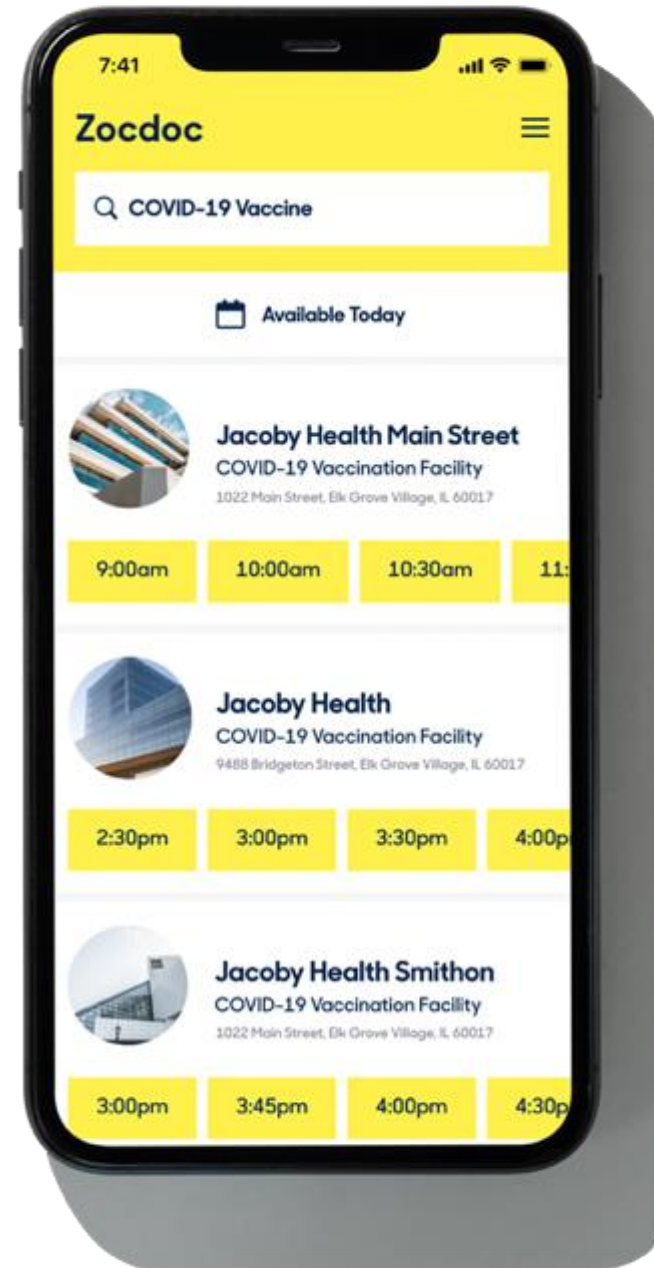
7:41

Zocdoc

COVID-19 Vaccine

Available Today

Jacoby Health Main Street
COVID-19 Vaccination Facility
1022 Main Street, Elk Grove Village, IL 60017

9:00am
10:00am
10:30am
11:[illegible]

Jacoby Health
COVID-19 Vaccination Facility
9488 Bridgeton Street, Elk Grove Village, IL 60017

2:30pm
3:00pm
3:30pm
4:00p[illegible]

Jacoby Health Smithon
COVID-19 Vaccination Facility
1022 Main Street, Elk Grove Village, IL 60017

3:00pm
3:45pm
4:00pm
4:30p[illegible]